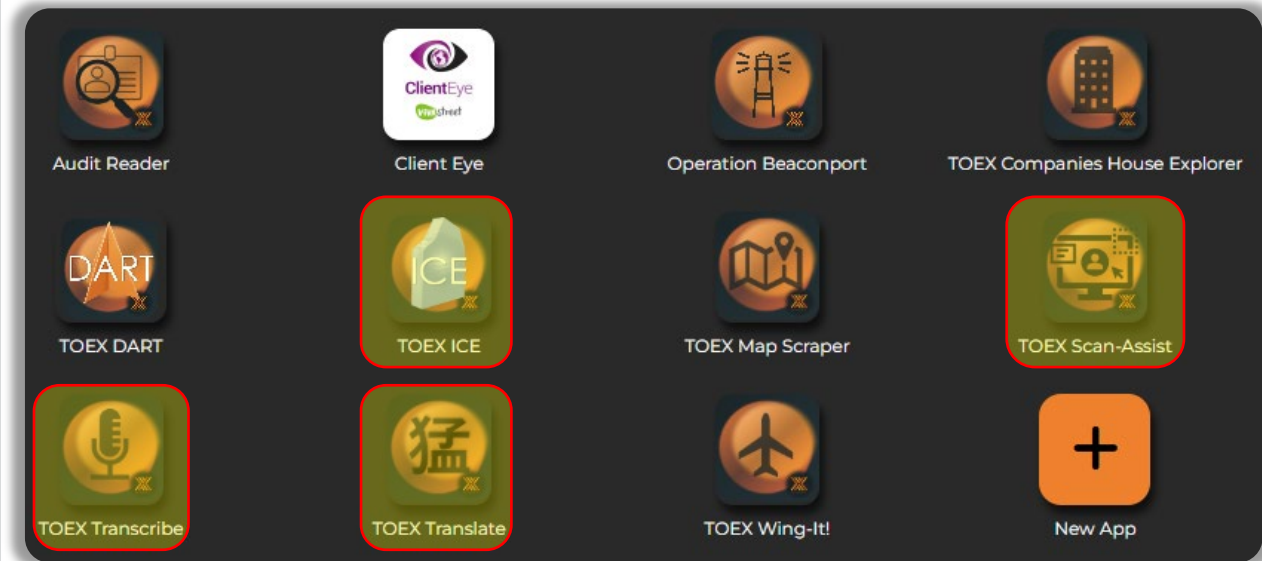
Audit Reader

ClientEye
vivistreet

Client Eye

Operation Beaconport

TOEX Companies House Explorer

DART

TOEX DART

ICE

TOEX ICE

TOEX Map Scraper

TOEX Scan-Assist

TOEX Transcribe

猛

TOEX Translate

TOEX Wing-It!

+

New App